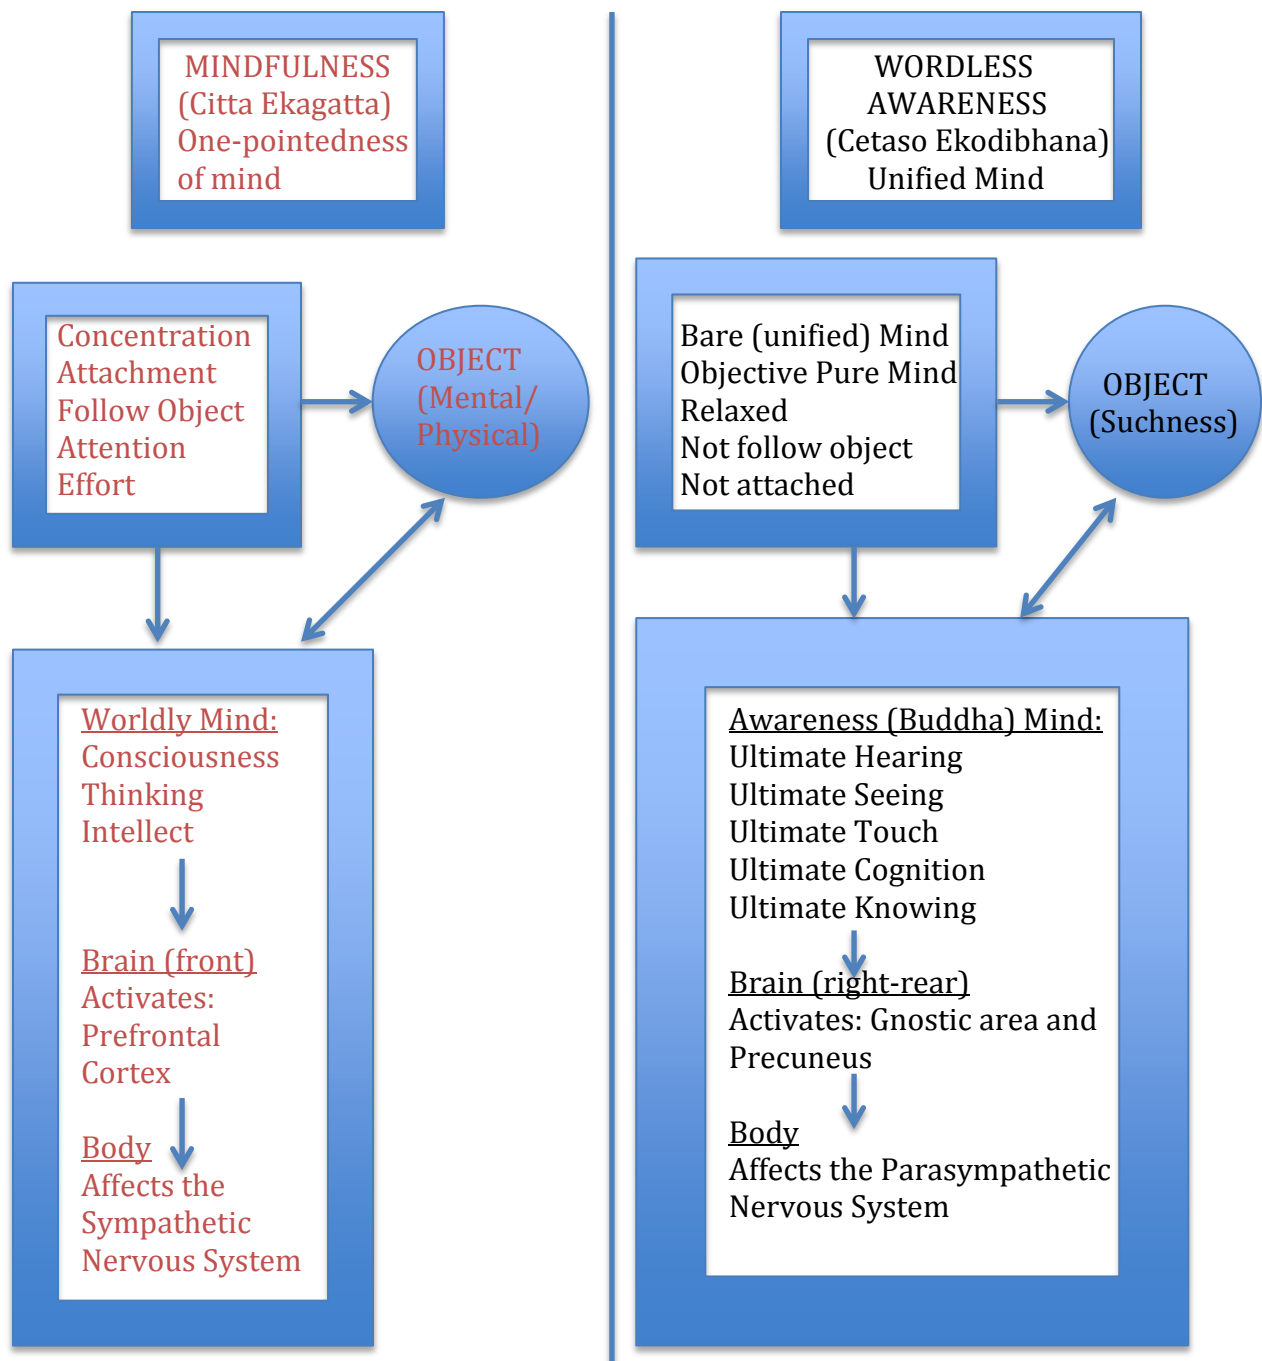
MINDFULNESS
(Citta Ekagatta)
One-pointedness of mind

Concentration
Attachment
Follow Object
Attention
Effort

OBJECT
(Mental/ Physical)

Worldly Mind:
Consciousness
Thinking
Intellect

Brain (front)
Activates:
Prefrontal
Cortex

Body
Affects the
Sympathetic
Nervous System

WORDLESS
AWARENESS
(Cetaso Ekodibhana)
Unified Mind

Bare (unified) Mind
Objective Pure Mind
Relaxed
Not follow object
Not attached

OBJECT
(Suchness)

Awareness (Buddha) Mind:
Ultimate Hearing
Ultimate Seeing
Ultimate Touch
Ultimate Cognition
Ultimate Knowing

Brain (right-rear)
Activates: Gnostic area and Precuneus

Body
Affects the Parasympathetic Nervous System